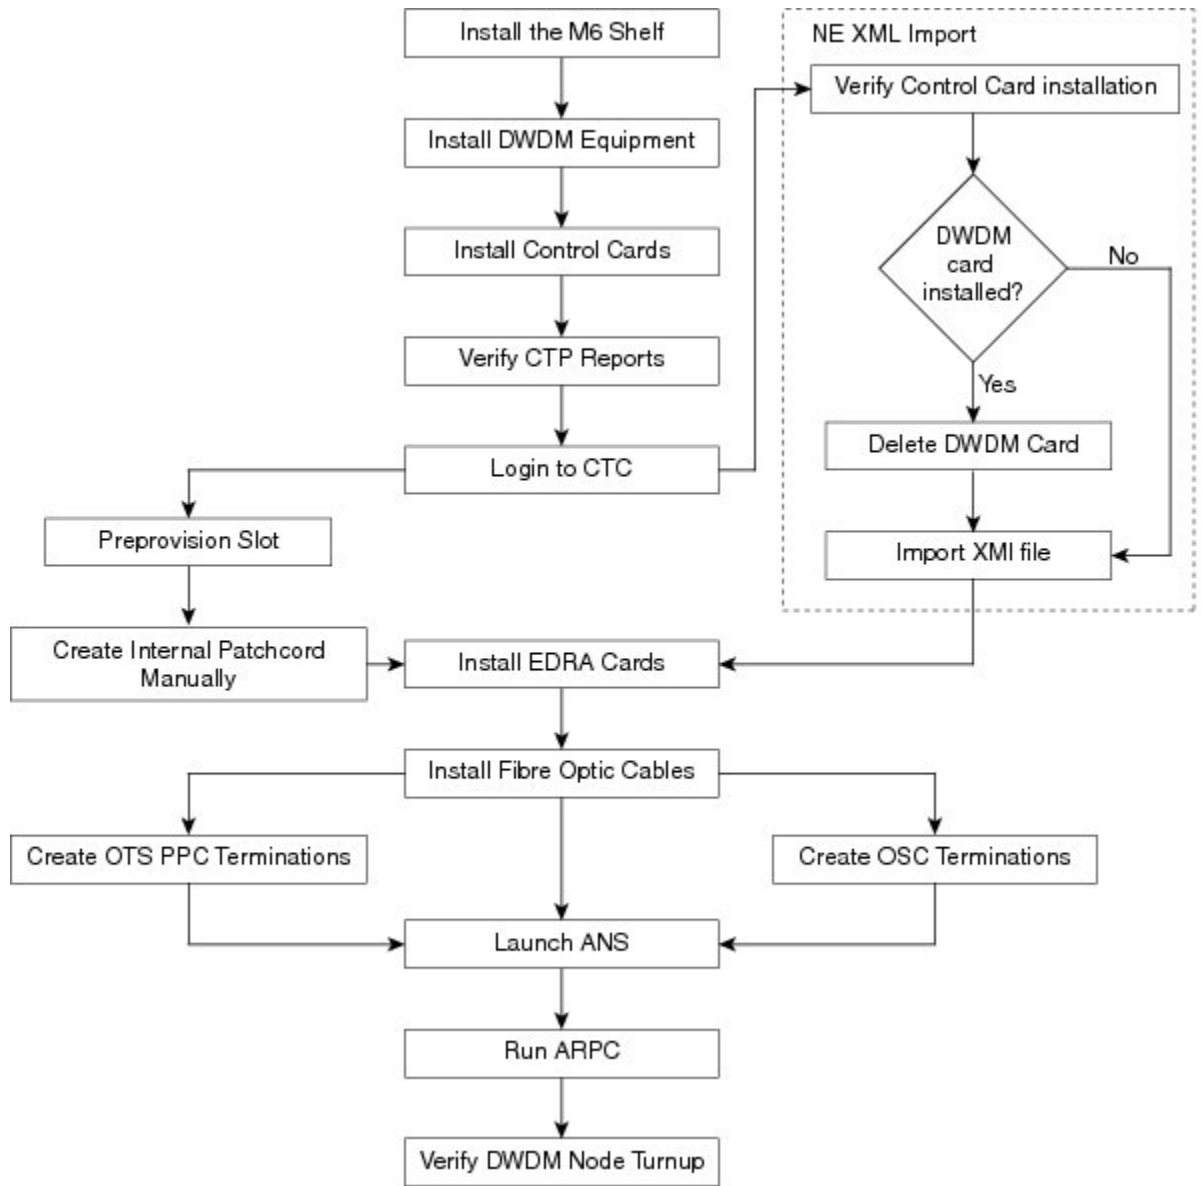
Install the M6 Shelf

Install DWDM Equipment

Install Control Cards

Verify CTP Reports

Login to CTC

NE XML Import

Verify Control Card installation

DWDM card installed?

No

Yes

Delete DWDM Card

Import XMl file

Preprovision Slot

Create Internal Patchcord Manually

Install EDRA Cards

Install Fibre Optic Cables

Create OTS PPC Terminations

Create OSC Terminations

Launch ANS

Run ARPC

Verify DWDM Node Turnup